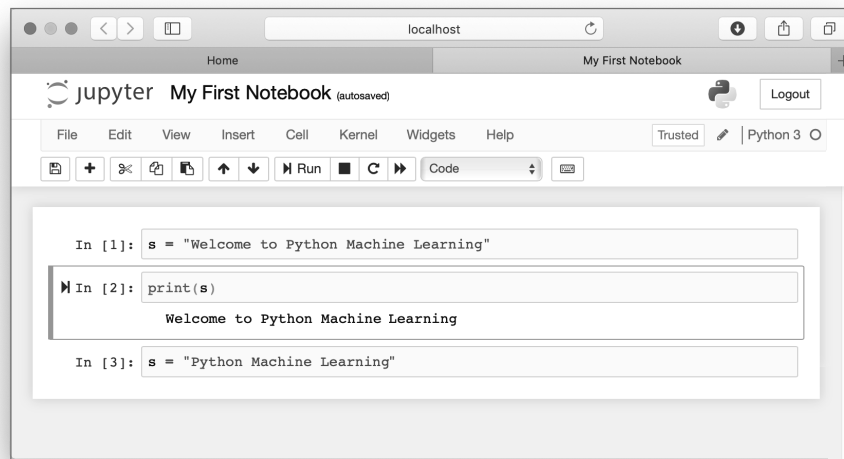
localhost

Home

My First Notebook

jupyter My First Notebook (autosaved)

Logout

File Edit View Insert Cell Kernel Widgets Help

Trusted

Python 3

Run

Code

In [1]: s = "Welcome to Python Machine Learning"

In [2]: print(s)

Welcome to Python Machine Learning

In [3]: s = "Python Machine Learning"